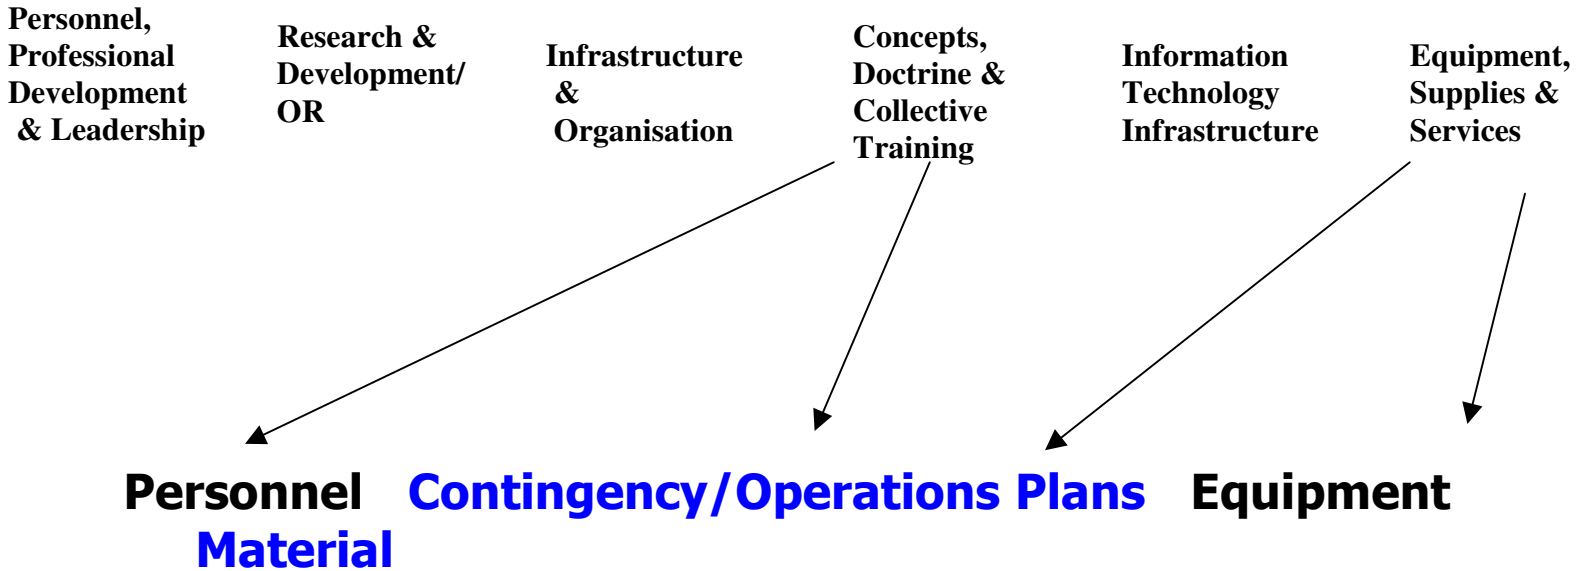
Personnel, Professional Development & Leadership

Research & Development/ OR

Infrastructure & Organisation

Concepts, Doctrine & Collective Training

Information Technology Infrastructure

Equipment, Supplies & Services

Personnel Contingency/Operations Plans Equipment Material